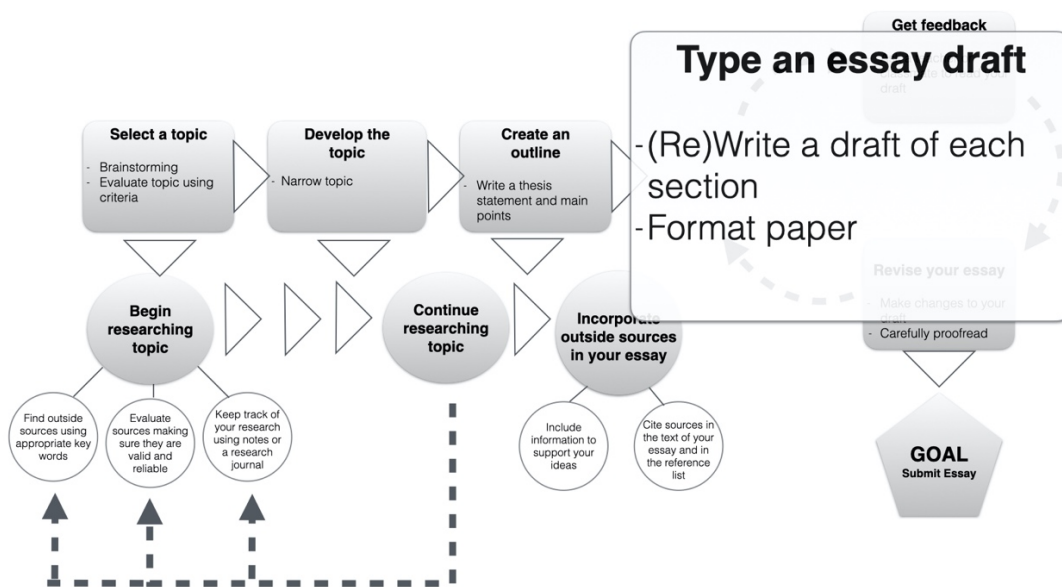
Get feedback

Type an essay draft

-(Re)Write a draft of each section
-Format paper

Select a topic
- Brainstorming
- Evaluate topic using criteria

Develop the topic
- Narrow topic

Create an outline
- Write a thesis statement and main points

Revise your essay
- Make changes to your draft
- Carefully proofread

Begin researching topic

Continue researching topic

Incorporate outside sources in your essay

Find outside sources using appropriate key words

Evaluate sources making sure they are valid and reliable

Keep track of your research using notes or a research journal

Include information to support your ideas

Cite sources in the text of your essay and in the reference list

GOAL
Submit Essay